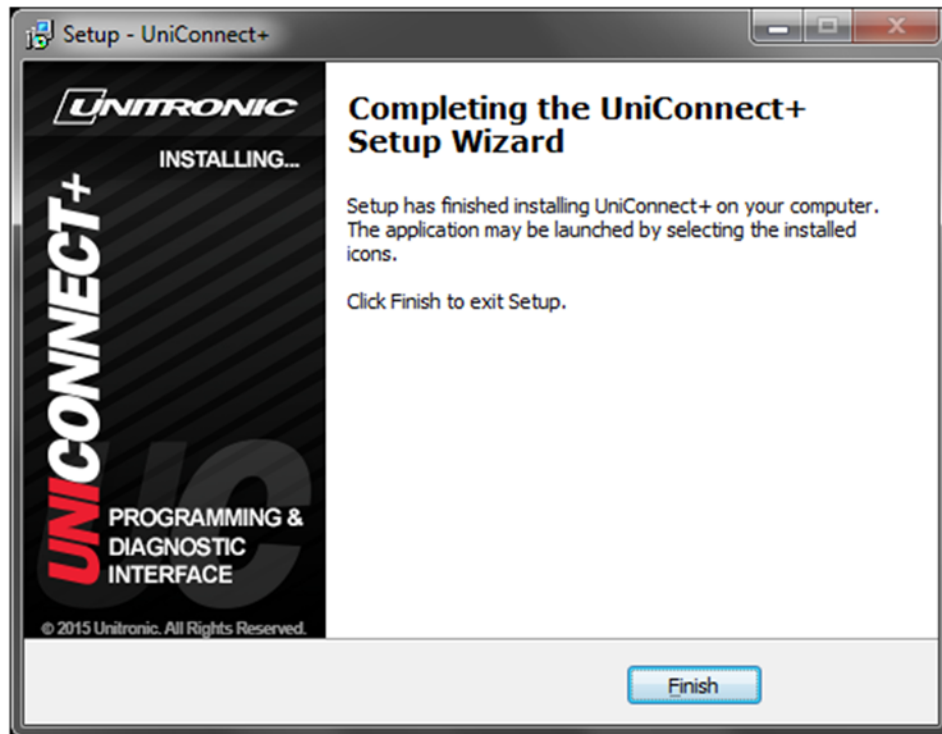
Setup - UniConnect+

UNITRONIC

INSTALLING...

UNICONNECT+

UC

PROGRAMMING & DIAGNOSTIC INTERFACE

© 2015 Unitronic. All Rights Reserved.

Completing the UniConnect+ Setup Wizard

Setup has finished installing UniConnect+ on your computer. The application may be launched by selecting the installed icons.

Click Finish to exit Setup.

Finish